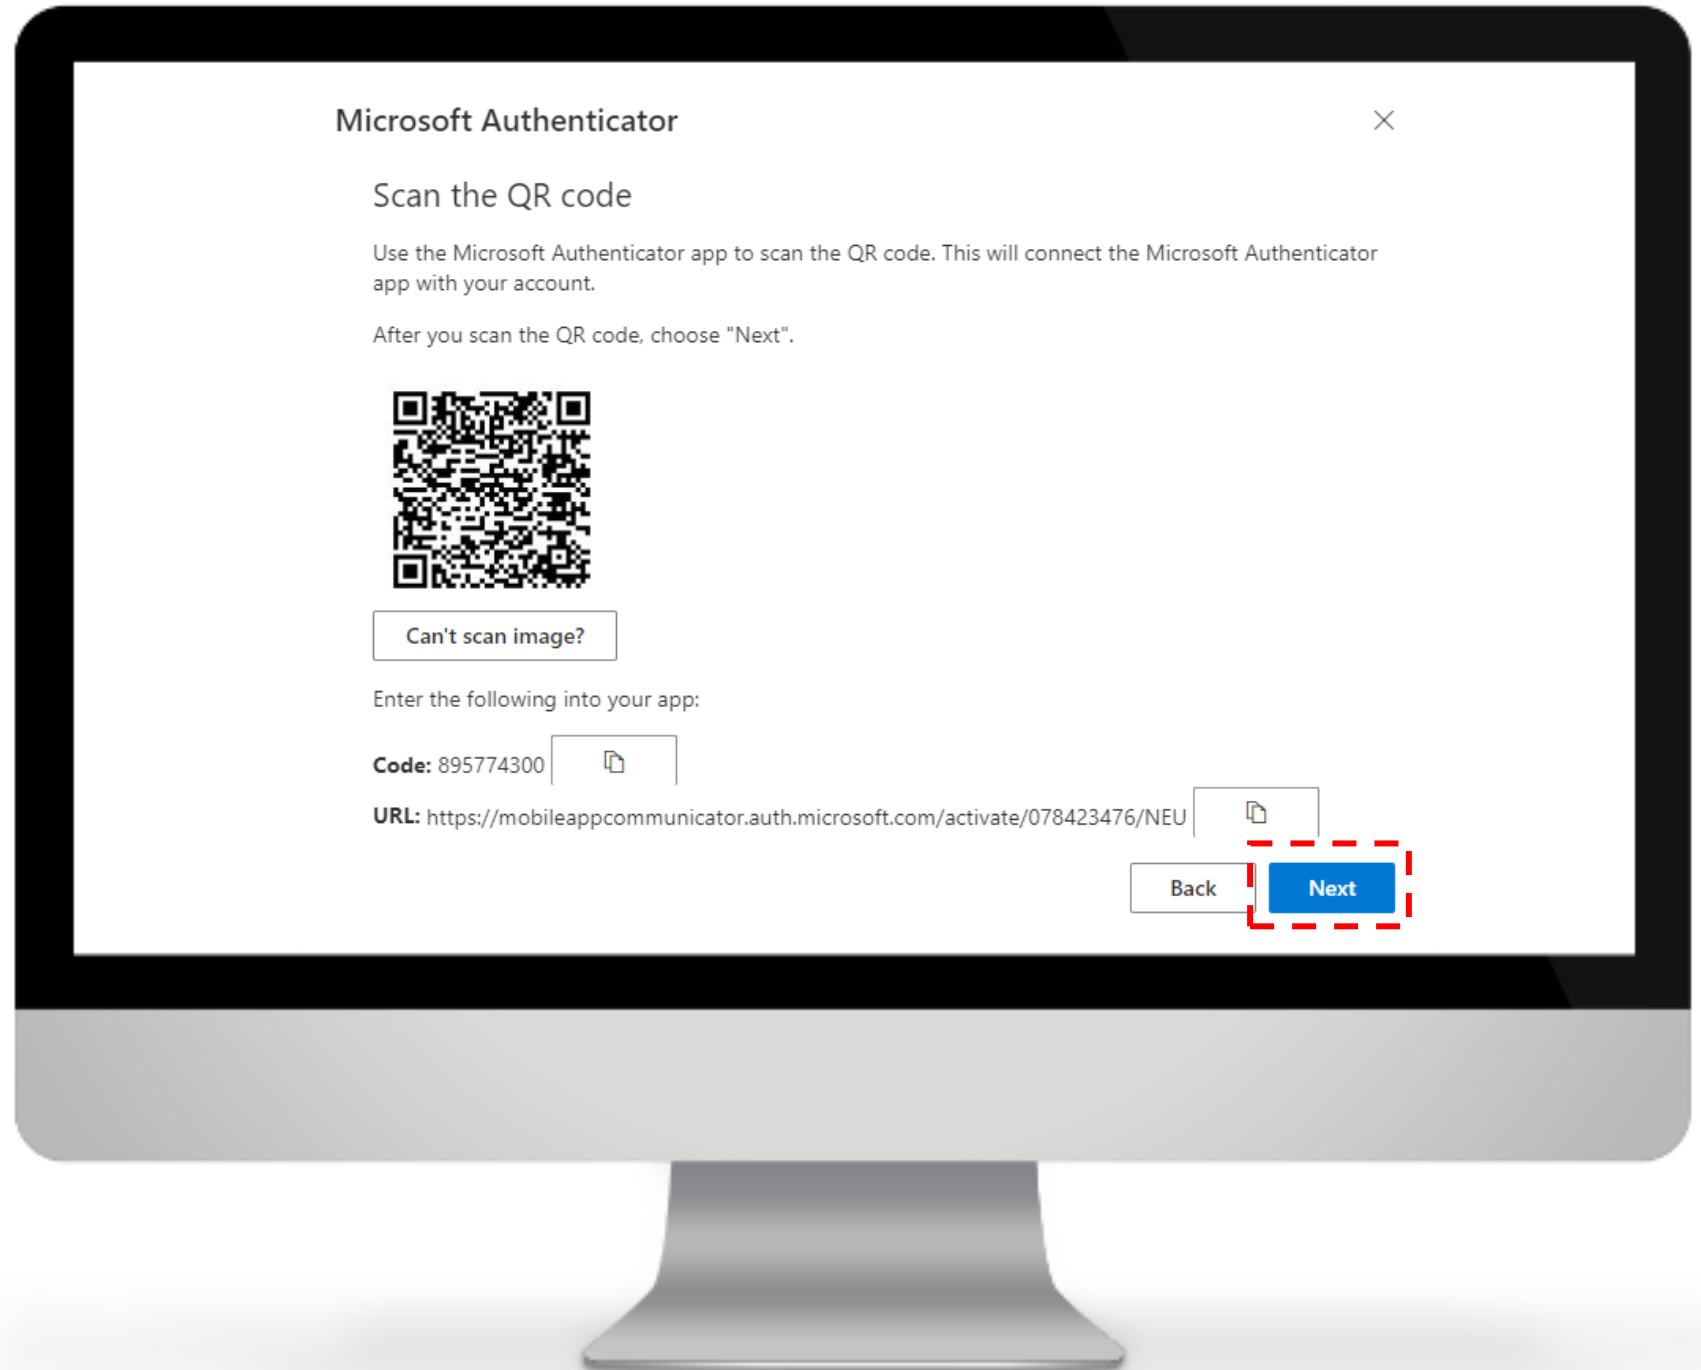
Microsoft Authenticator

Scan the QR code

Use the Microsoft Authenticator app to scan the QR code. This will connect the Microsoft Authenticator app with your account.

After you scan the QR code, choose "Next".

Can't scan image?

Enter the following into your app:

**Code:** 895774300

**URL:** https://mobileappcommunicator.auth.microsoft.com/activate/078423476/NEU

Back

Next